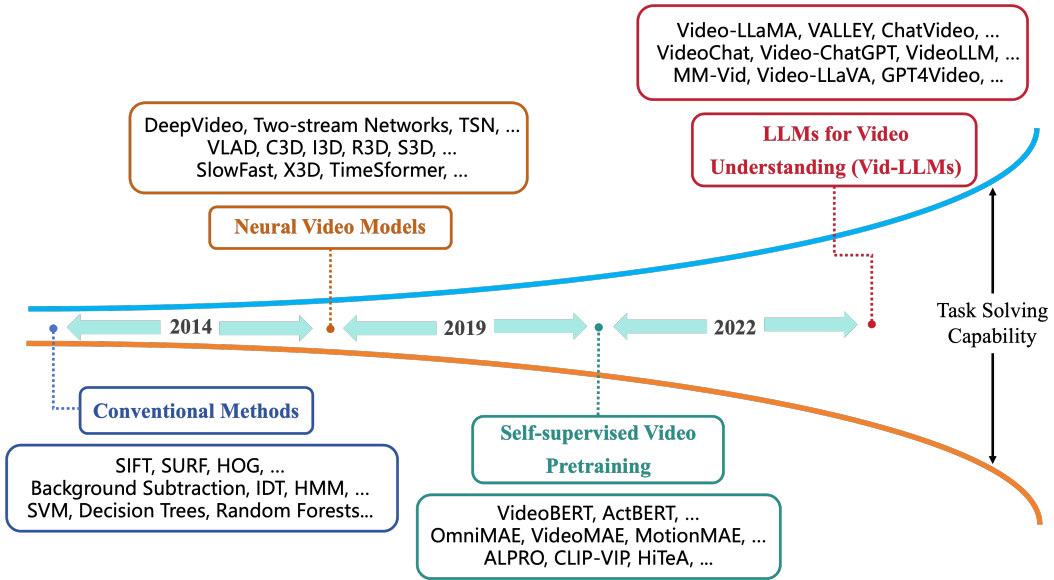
Video-LLaMA, VALLEY, ChatVideo, ...
VideoChat, Video-ChatGPT, VideoLLM, ...
MM-Vid, Video-LLaVA, GPT4Video, ...

DeepVideo, Two-stream Networks, TSN, ...
VLAD, C3D, I3D, R3D, S3D, ...
SlowFast, X3D, TimeSformer, ...

LLMs for Video Understanding (Vid-LLMs)

Neural Video Models

2014

2019

2022

Task Solving Capability

Conventional Methods

Self-supervised Video Pretraining

SIFT, SURF, HOG, ...
Background Subtraction, IDT, HMM, ...
SVM, Decision Trees, Random Forests...

VideoBERT, ActBERT, ...
OmniMAE, VideoMAE, MotionMAE, ...
ALPRO, CLIP-VIP, HiTeA, ...